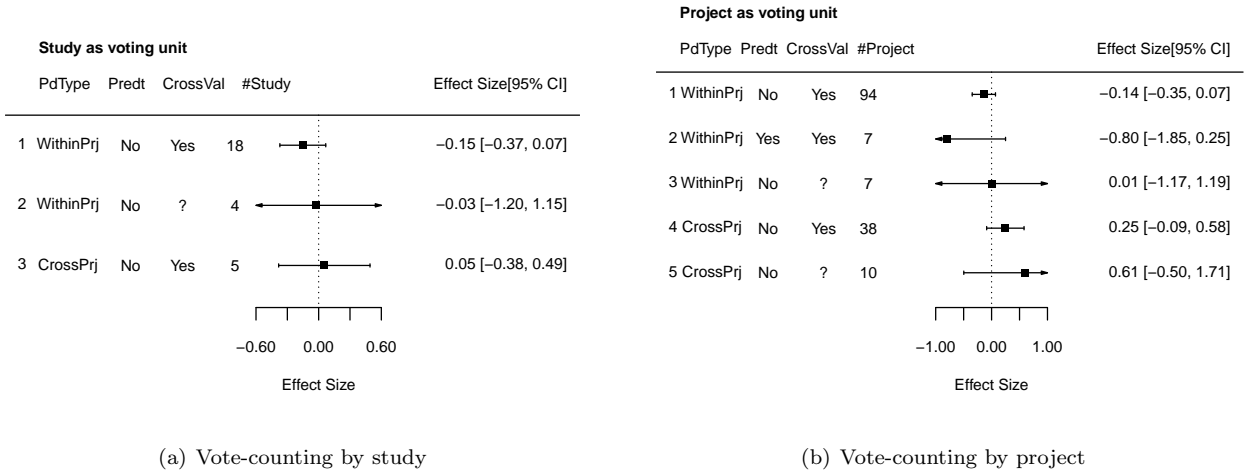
**Study as voting unit**

| | PdType | Predt | CrossVal | #Study | Effect Size[95% CI] |
|---|---|---|---|---|---|
| 1 | WithinPrj | No | Yes | 18 | −0.15 [−0.37, 0.07] |
| 2 | WithinPrj | No | ? | 4 | −0.03 [−1.20, 1.15] |
| 3 | CrossPrj | No | Yes | 5 | 0.05 [−0.38, 0.49] |

−0.60 0.00 0.60

Effect Size

(a) Vote-counting by study

**Project as voting unit**

| | PdType | Predt | CrossVal | #Project | Effect Size[95% CI] |
|---|---|---|---|---|---|
| 1 | WithinPrj | No | Yes | 94 | −0.14 [−0.35, 0.07] |
| 2 | WithinPrj | Yes | Yes | 7 | −0.80 [−1.85, 0.25] |
| 3 | WithinPrj | No | ? | 7 | 0.01 [−1.17, 1.19] |
| 4 | CrossPrj | No | Yes | 38 | 0.25 [−0.09, 0.58] |
| 5 | CrossPrj | No | ? | 10 | 0.61 [−0.50, 1.71] |

−1.00 0.00 1.00

Effect Size

(b) Vote-counting by project